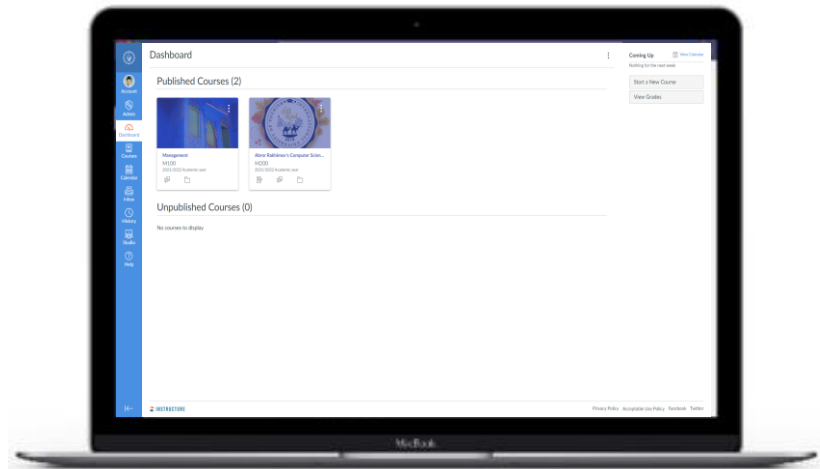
Account
Admin
Dashboard
Courses
Calendar
Inbox
History
Studio
Help

Dashboard

Published Courses (2)

Management
M100
2021/2022 Academic year

Abror Rakhimov's Computer Scien...
M200
2021/2022 Academic year

Unpublished Courses (0)

No courses to display

Coming Up
View Calendar
Nothing for the next week

Start a New Course
View Grades

INSTRUCTURE

Privacy Policy Acceptable Use Policy Facebook Twitter

MacBook